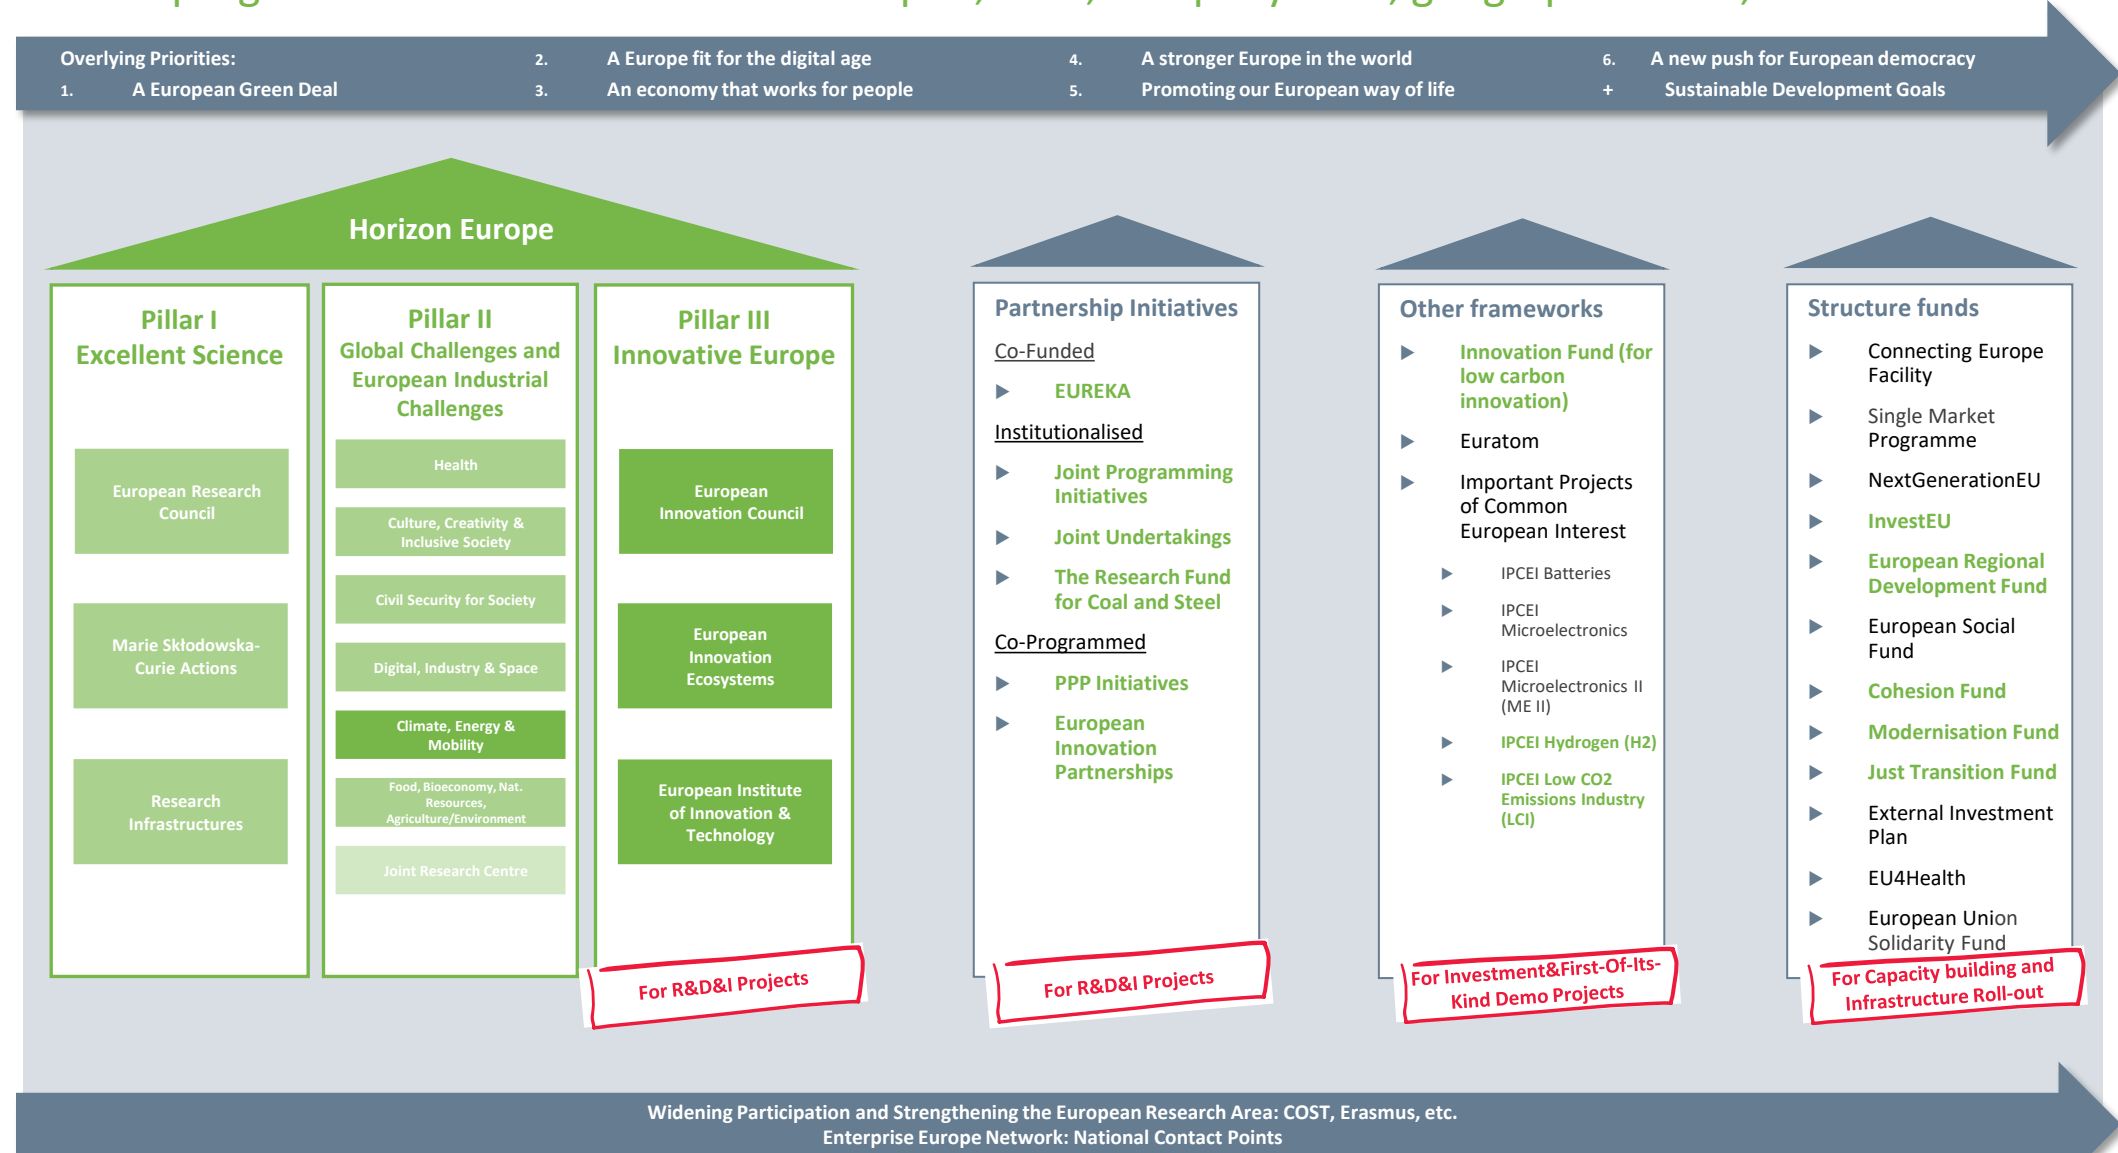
Overlying Priorities:
1. A European Green Deal
2. A Europe fit for the digital age
3. An economy that works for people
4. A stronger Europe in the world
5. Promoting our European way of life
6. A new push for European democracy
+ Sustainable Development Goals

Horizon Europe

Pillar I
Excellent Science

European Research Council

Marie Skłodowska-Curie Actions

Research Infrastructures

Pillar II
Global Challenges and European Industrial Challenges

Health

Culture, Creativity & Inclusive Society

Civil Security for Society

Digital, Industry & Space

Climate, Energy & Mobility

Food, Bioeconomy, Nat. Resources, Agriculture/Environment

Joint Research Centre

Pillar III
Innovative Europe

European Innovation Council

European Innovation Ecosystems

European Institute of Innovation & Technology

For R&D&I Projects

Partnership Initiatives

Co-Funded

EUREKA

Institutionalised

Joint Programming Initiatives

Joint Undertakings

The Research Fund for Coal and Steel

Co-Programmed

PPP Initiatives

European Innovation Partnerships

For R&D&I Projects

Other frameworks

Innovation Fund (for low carbon innovation)

Euratom

Important Projects of Common European Interest

IPCEI Batteries

IPCEI Microelectronics

IPCEI Microelectronics II (ME II)

IPCEI Hydrogen (H2)

IPCEI Low CO2 Emissions Industry (LCI)

For Investment&First-Of-Its-Kind Demo Projects

Structure funds

Connecting Europe Facility

Single Market Programme

NextGenerationEU

InvestEU

European Regional Development Fund

European Social Fund

Cohesion Fund

Modernisation Fund

Just Transition Fund

External Investment Plan

EU4Health

European Union Solidarity Fund

For Capacity building and Infrastructure Roll-out

Widening Participation and Strengthening the European Research Area: COST, Erasmus, etc.
Enterprise Europe Network: National Contact Points